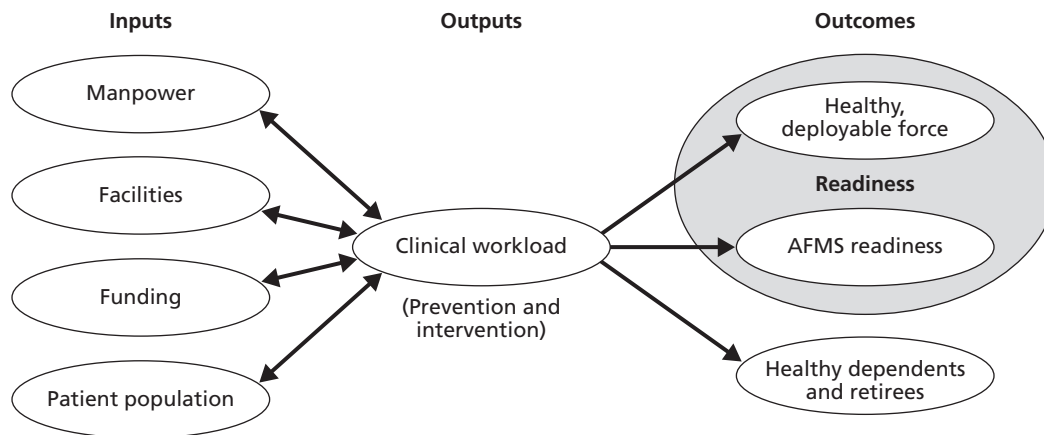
Inputs

Outputs

Outcomes

Manpower

Facilities

Funding

Patient population

Clinical workload

(Prevention and intervention)

Healthy, deployable force

Readiness

AFMS readiness

Healthy dependents and retirees